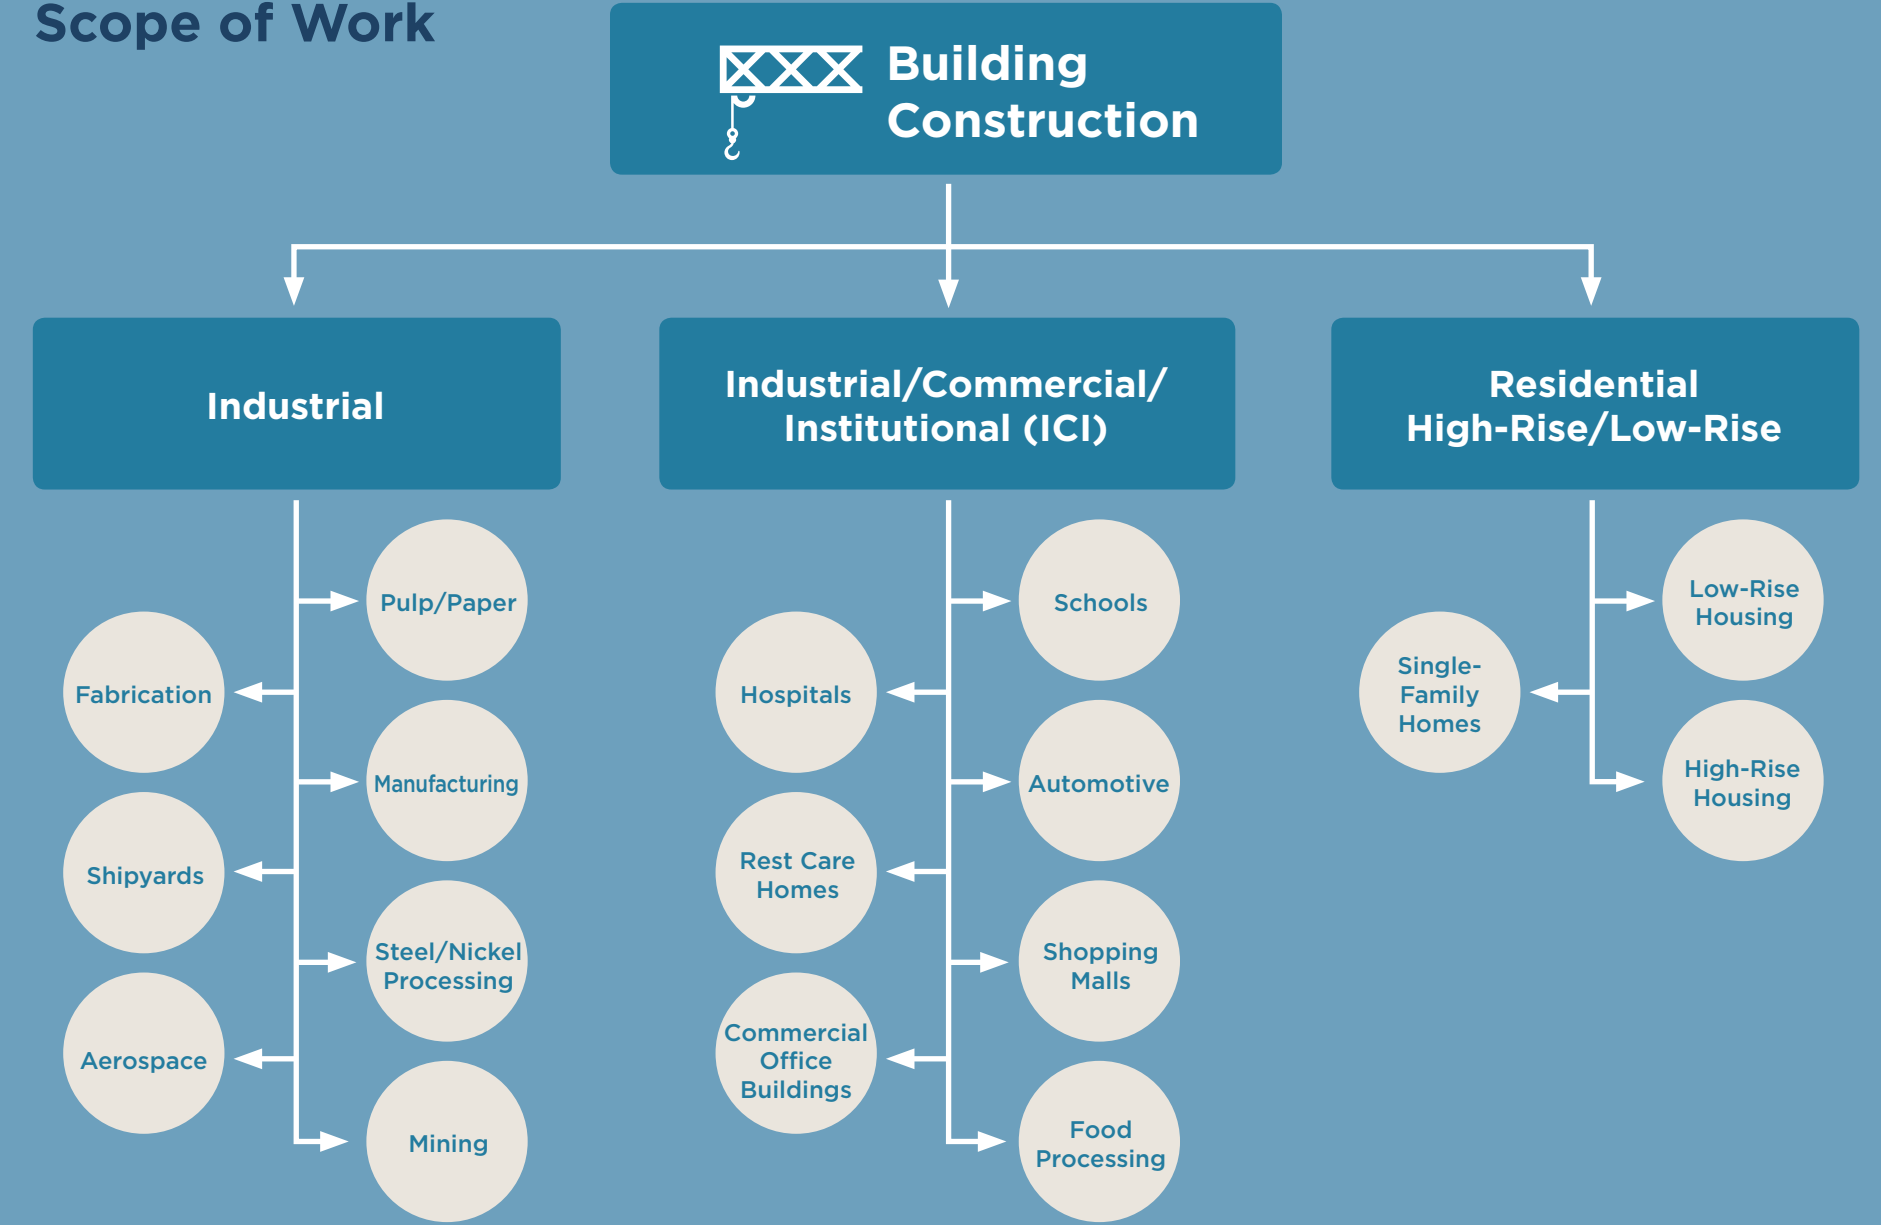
Scope of Work

Building Construction

Industrial

Industrial/Commercial/ Institutional (ICI)

Residential High-Rise/Low-Rise

Pulp/Paper

Fabrication

Manufacturing

Shipyards

Steel/Nickel Processing

Aerospace

Mining

Schools

Hospitals

Automotive

Rest Care Homes

Shopping Malls

Commercial Office Buildings

Food Processing

Low-Rise Housing

Single-Family Homes

High-Rise Housing